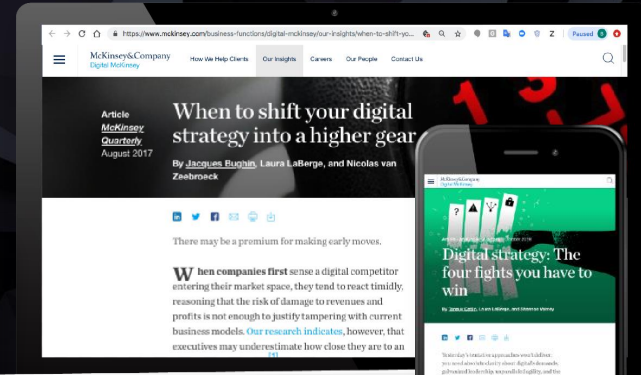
https://www.mckinsey.com/business-functions/digital-mckinsey/our-insights/when-to-shift-you

Paused

McKinsey&Company
Digital McKinsey

How We Help Clients
Our Insights
Careers
Our People
Contact Us

Article
McKinsey Quarterly
August 2017

When to shift your digital strategy into a higher gear

By Jacques Bughin, Laura LaBerge, and Nicolas van Zeebroeck

There may be a premium for making early moves.

When companies first sense a digital competitor entering their market space, they tend to react timidly, reasoning that the risk of damage to revenues and profits is not enough to justify tampering with current business models. Our research indicates, however, that executives may underestimate how close they are to an

McKinsey&Company
Digital McKinsey

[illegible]

Digital strategy: The four fights you have to win

By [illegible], Laura LaBerge, and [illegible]

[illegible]